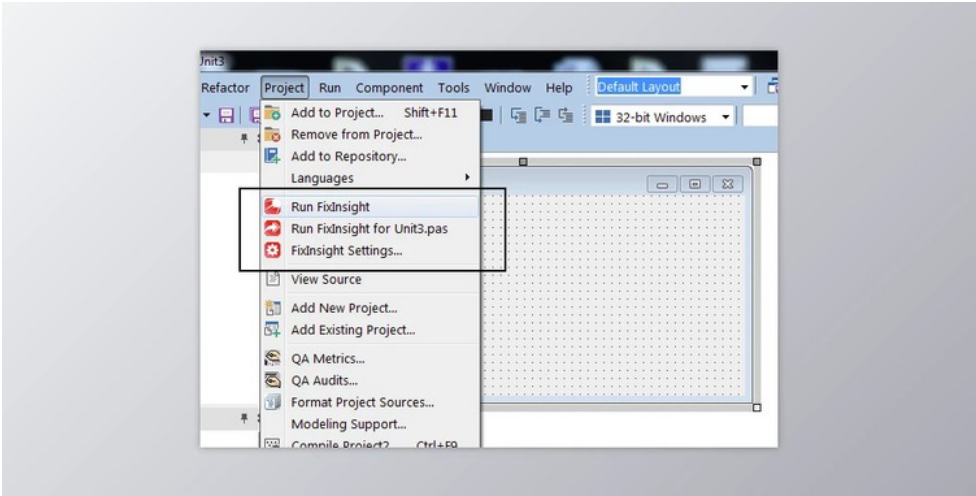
Unit3

Refactor Project Run Component Tools Window Help Default Layout

32-bit Windows

Add to Project... Shift+F11
Remove from Project...
Add to Repository...
Languages
Run FixInsight
Run FixInsight for Unit3.pas
FixInsight Settings...
View Source
Add New Project...
Add Existing Project...
QA Metrics...
QA Audits...
Format Project Sources...
Modeling Support...
Compile Project2 Ctrl+F9